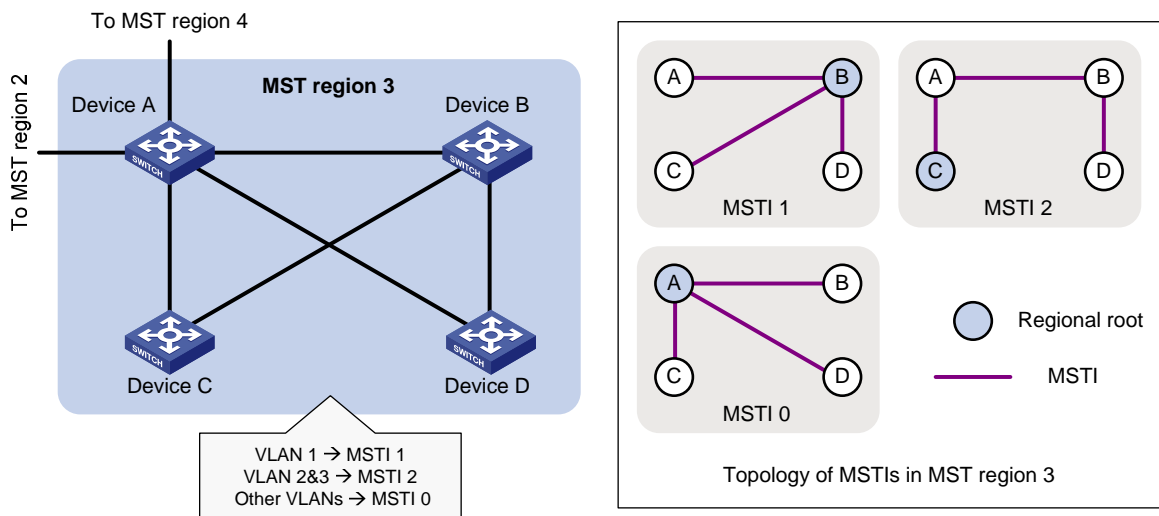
To MST region 4

To MST region 2

MST region 3

Device A

Device B

SWITCH

SWITCH

SWITCH

SWITCH

Device C

Device D

VLAN 1 → MSTI 1
VLAN 2&3 → MSTI 2
Other VLANs → MSTI 0

A B C D
MSTI 1

A B C D
MSTI 2

A B C D
MSTI 0

Regional root

MSTI

Topology of MSTIs in MST region 3